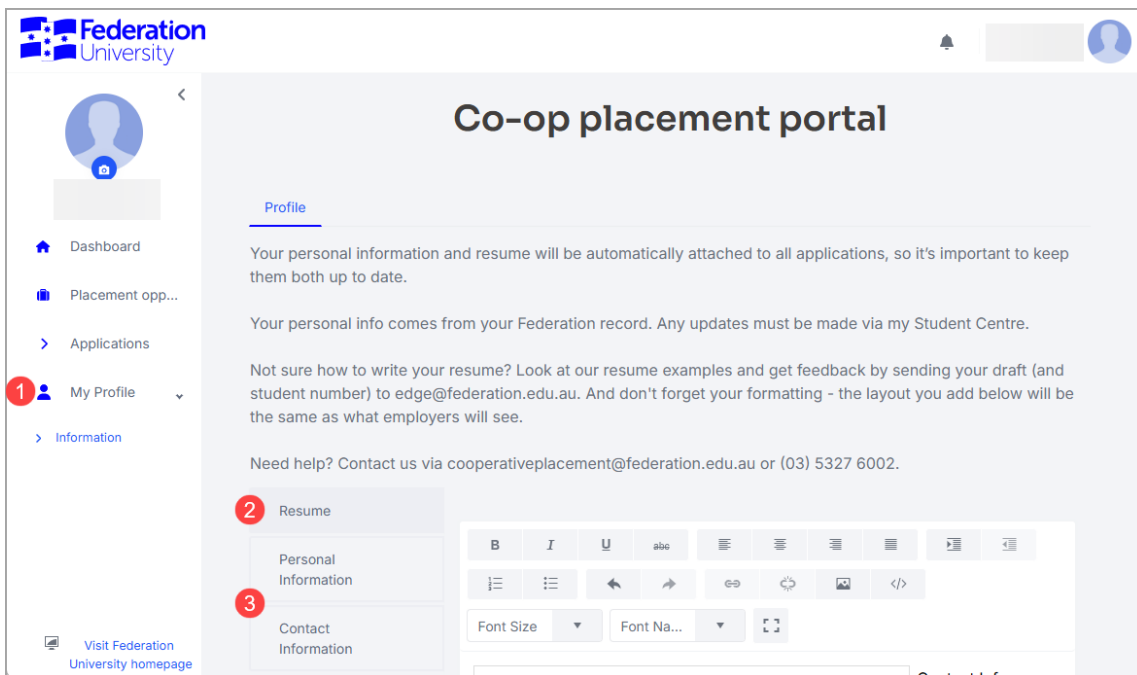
Federation University

Dashboard

Placement opp...

Applications

1 My Profile

Information

Visit Federation University homepage

Co-op placement portal

Profile

Your personal information and resume will be automatically attached to all applications, so it's important to keep them both up to date.

Your personal info comes from your Federation record. Any updates must be made via my Student Centre.

Not sure how to write your resume? Look at our resume examples and get feedback by sending your draft (and student number) to edge@federation.edu.au. And don't forget your formatting - the layout you add below will be the same as what employers will see.

Need help? Contact us via cooperativeplacement@federation.edu.au or (03) 5327 6002.

2 Resume

Personal Information

3

Contact Information

B I U abc

Font Size

Font Na...

Contact Infor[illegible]